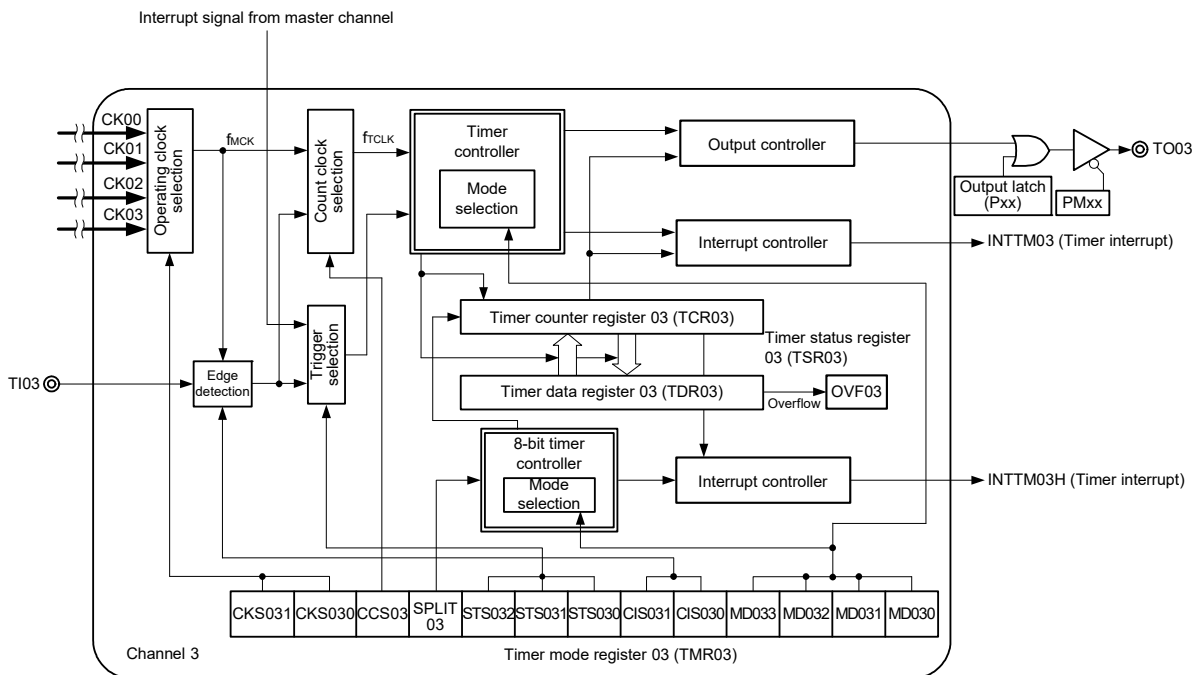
Interrupt signal from master channel

CK00
CK01
CK02
CK03
Operating clock selection
$f_{MCK}$
Count clock selection
$f_{TCLK}$
Timer controller
Mode selection
Output controller
Output latch (Pxx)
PMxx
TO03
Interrupt controller
INTTM03 (Timer interrupt)
Trigger selection
Timer counter register 03 (TCR03)
Timer status register 03 (TSR03)
TI03
Edge detection
Timer data register 03 (TDR03)
Overflow
OVF03
8-bit timer controller
Mode selection
Interrupt controller
INTTM03H (Timer interrupt)

| CKS031 | CKS030 | CCS03 | SPLIT 03 | STS032 | STS031 | STS030 | CIS031 | CIS030 | MD033 | MD032 | MD031 | MD030 |
|---|---|---|---|---|---|---|---|---|---|---|---|---|

Channel 3
Timer mode register 03 (TMR03)